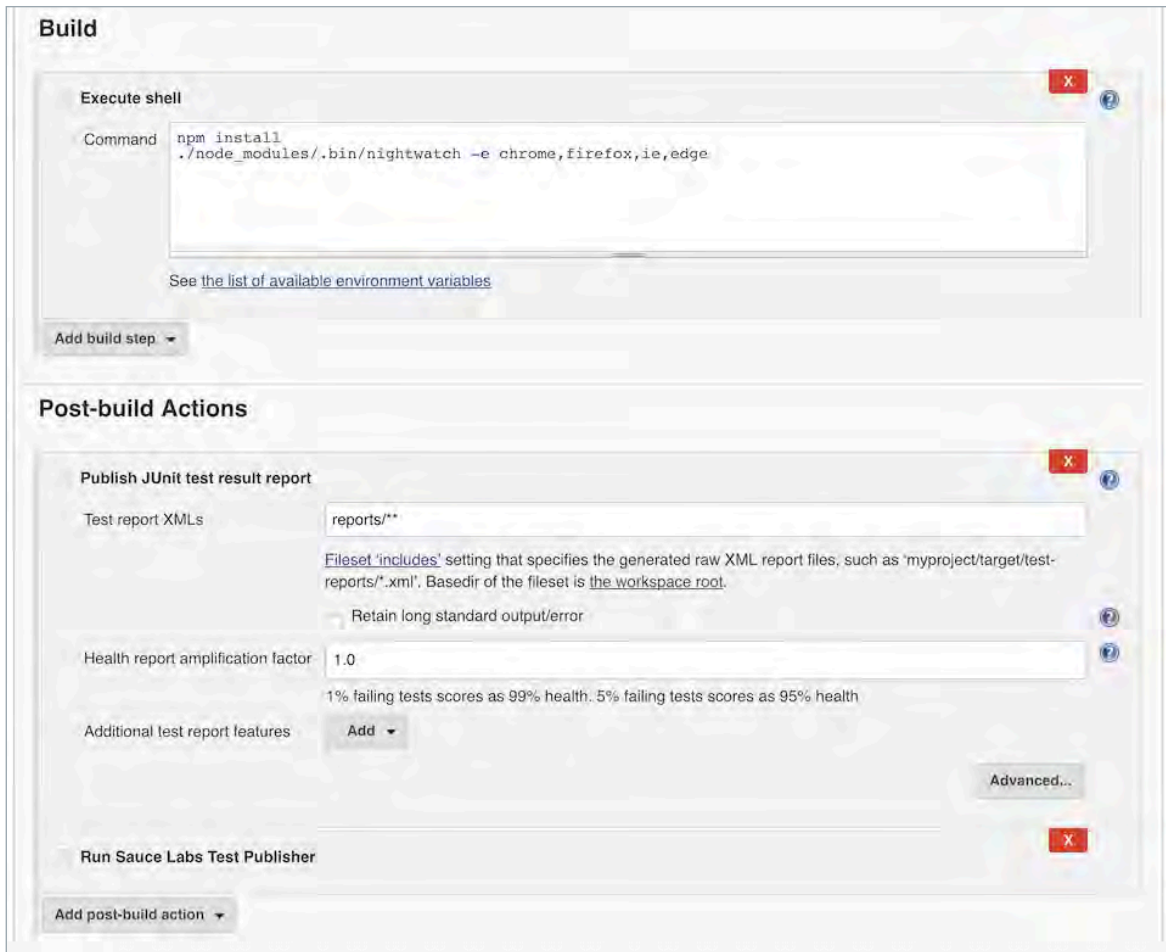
Build

Execute shell

X

Command

npm install
./node_modules/.bin/nightwatch -e chrome,firefox,ie,edge

See the list of available environment variables

Add build step

Post-build Actions

Publish JUnit test result report

X

Test report XMLs

reports/**

Fileset 'includes' setting that specifies the generated raw XML report files, such as 'myproject/target/test-reports/*.xml'. Basedir of the fileset is the workspace root.

Retain long standard output/error

Health report amplification factor

1.0

1% failing tests scores as 99% health. 5% failing tests scores as 95% health

Additional test report features

Add

Advanced...

Run Sauce Labs Test Publisher

X

Add post-build action